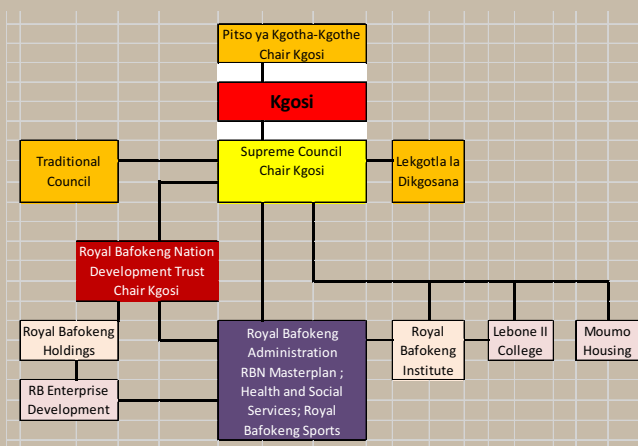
Pitso ya Kgotha-Kgothe
Chair Kgosi

Kgosi

Traditional Council

Supreme Council
Chair Kgosi

Lekgotla la Dikgosana

Royal Bafokeng Nation Development Trust
Chair Kgosi

Royal Bafokeng Holdings

RB Enterprise Development

Royal Bafokeng Administration
RBN Masterplan ; Health and Social Services; Royal Bafokeng Sports

Royal Bafokeng Institute

Lebone II College

Moumo Housing